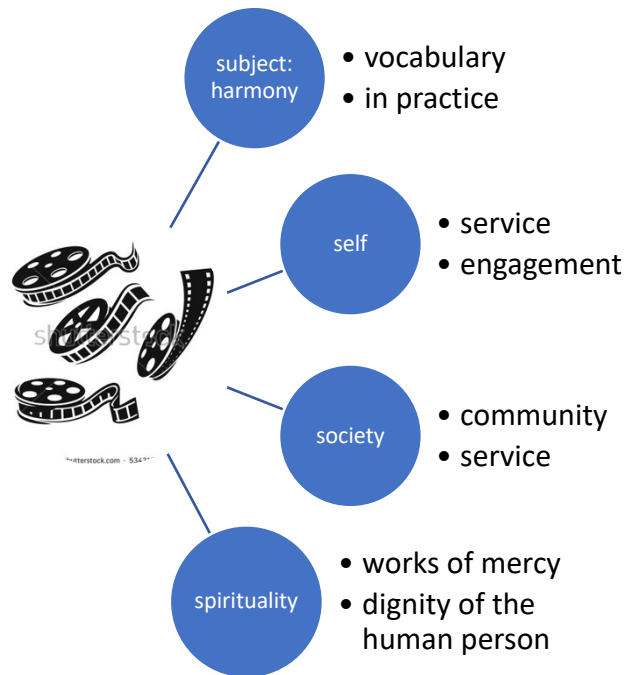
subject: harmony

- vocabulary
- in practice

self

- service
- engagement

society

- community
- service

spirituality

- works of mercy
- dignity of the human person

shutterstock

shutterstock.com • 534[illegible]